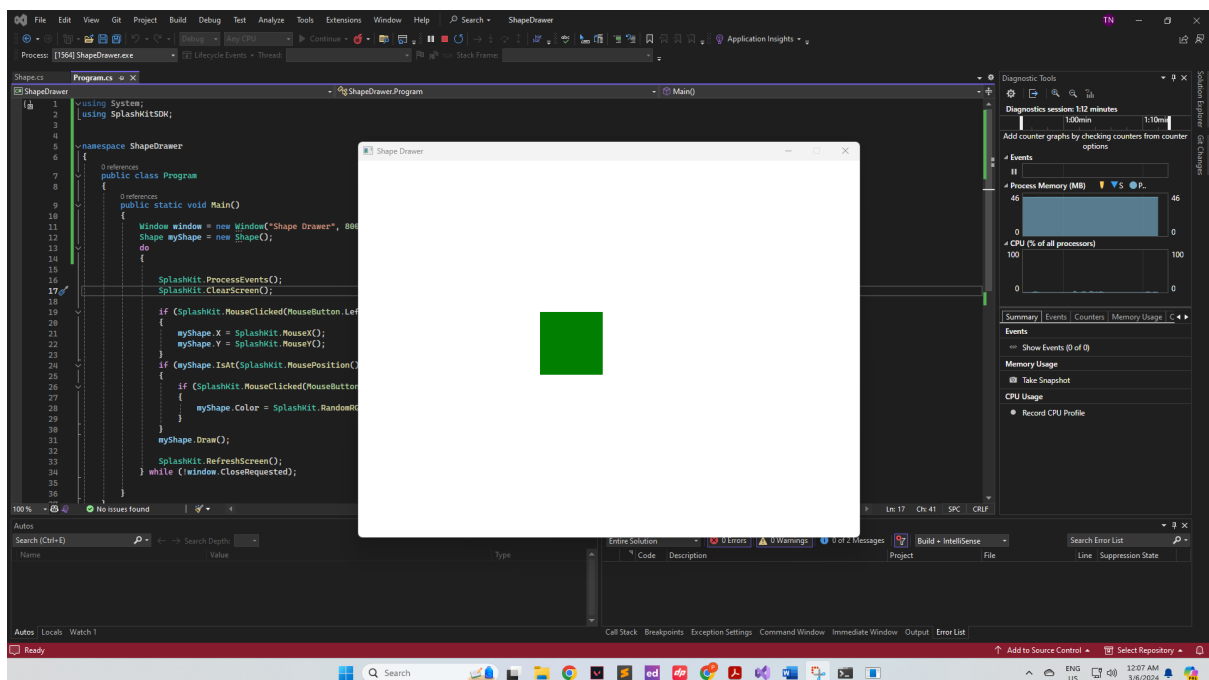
File Edit View Git Project Build Debug Test Analyze Tools Extensions Window Help Search ShapeDrawer TN

Debug Any CPU Continue Application Insights

Process: [1564] ShapeDrawer.exe Lifecycle Events Thread: Stack Frame:

Shape.cs Program.cs

ShapeDrawer ShapeDrawer.Program Main()

1 using System;
2 using SplashKitSDK;
3
4
5 namespace ShapeDrawer
6 {
0 references
7 public class Program
8 {
0 references
9 public static void Main()
10 {
11 Window window = new Window("Shape Drawer", 800
12 Shape myShape = new Shape();
13 do
14 {
15
16 SplashKit.ProcessEvents();
17 SplashKit.ClearScreen();
18
19 if (SplashKit.MouseClicked(MouseButton.Lef
20 {
21 myShape.X = SplashKit.MouseX();
22 myShape.Y = SplashKit.MouseY();
23 }
24 if (myShape.IsAt(SplashKit.MousePosition()
25 {
26 if (SplashKit.MouseClicked(MouseButton
27 {
28 myShape.Color = SplashKit.RandomRG
29 }
30 }
31 myShape.Draw();
32
33 SplashKit.RefreshScreen();
34 } while (!window.CloseRequested);
35
36 }

Shape Drawer

100 % No issues found Ln: 17 Ch: 41 SPC CRLF

Diagnostic Tools
Diagnostics session: 1:12 minutes
1:00min 1:10min
Add counter graphs by checking counters from counter options
Events
Process Memory (MB) S P..
46 46
0 0
CPU (% of all processors)
100 100
0 0
Summary Events Counters Memory Usage C
Events
Show Events (0 of 0)
Memory Usage
Take Snapshot
CPU Usage
Record CPU Profile

Solution Explorer Git Changes

Autos
Search (Ctrl+E) Search Depth:
Name Value Type
Autos Locals Watch 1

Entire Solution 0 Errors 0 Warnings 0 of 2 Messages Build + IntelliSense Search Error List
Code Description Project File Line Suppression State
Call Stack Breakpoints Exception Settings Command Window Immediate Window Output Error List

Ready Add to Source Control Select Repository

Search ENG US 12:07 AM 3/6/2024